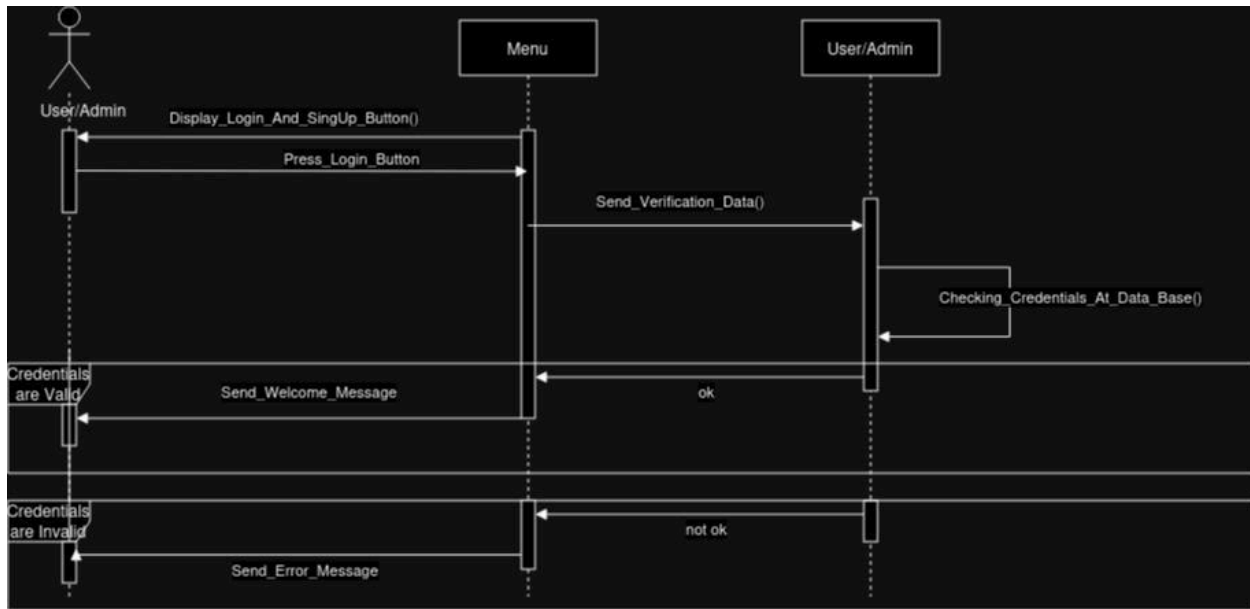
User/Admin

Menu

User/Admin

Display_Login_And_SingUp_Button()

Press_Login_Button

Send_Verification_Data()

Checking_Credentials_At_Data_Base()

Credentials are Valid

Send_Welcome_Message

ok

Credentials are Invalid

not ok

Send_Error_Message